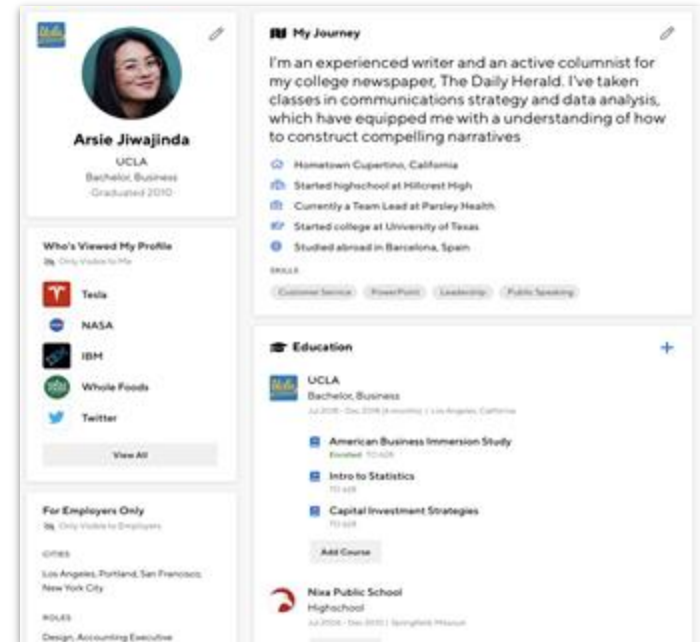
UCLA

Arsie Jiwajinda

UCLA

Bachelor, Business

Graduated 2010

Who's Viewed My Profile

Only Visible to Me

Tesla

NASA

IBM

Whole Foods

Twitter

View All

For Employers Only

Only Visible to Employers

CITIES

Los Angeles, Portland, San Francisco, New York City

ROLES

Design, Accounting Executive

My Journey

I'm an experienced writer and an active columnist for my college newspaper, The Daily Herald. I've taken classes in communications strategy and data analysis, which have equipped me with a understanding of how to construct compelling narratives

Hometown Cupertino, California

Started highschool at Hillcrest High

Currently a Team Lead at Parsley Health

Started college at University of Texas

Studied abroad in Barcelona, Spain

SKILLS

Customer Service

PowerPoint

Leadership

Public Speaking

Education

+

UCLA

Bachelor, Business

Jul 2018 - Dec 2018 (6 months) | Los Angeles, California

American Business Immersion Study

Enrolled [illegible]

Intro to Statistics

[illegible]

Capital Investment Strategies

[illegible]

Add Course

Nixa Public School

Highschool

Jul 2006 - Dec 2010 | Springfield, Missouri